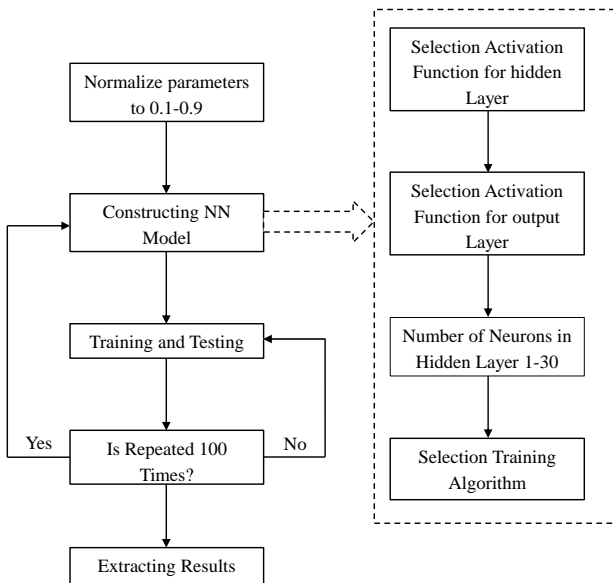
Normalize parameters to 0.1-0.9

Constructing NN Model

Training and Testing

Yes

Is Repeated 100 Times?

No

Extracting Results

Selection Activation Function for hidden Layer

Selection Activation Function for output Layer

Number of Neurons in Hidden Layer 1-30

Selection Training Algorithm